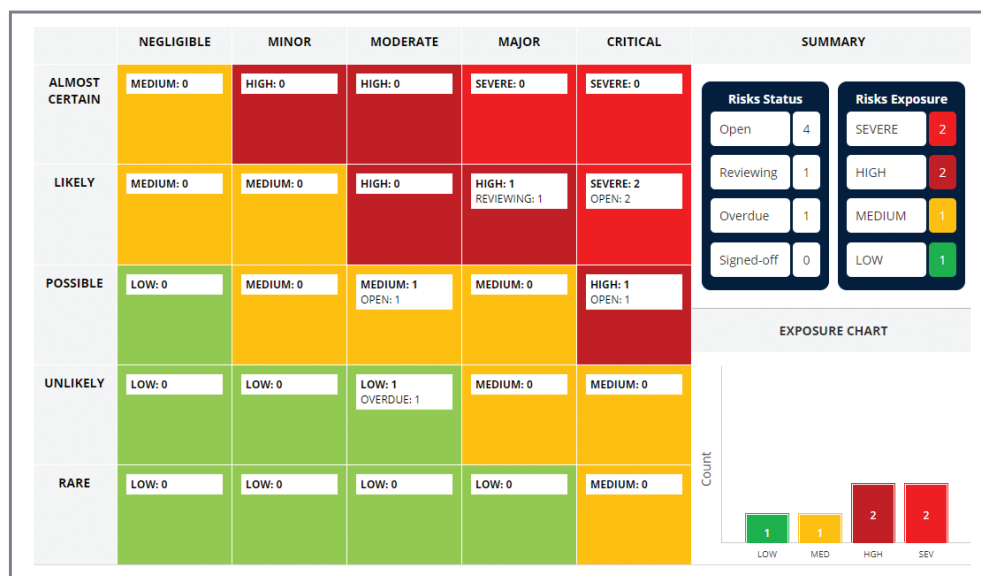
|  | NEGLIGIBLE | MINOR | MODERATE | MAJOR | CRITICAL |
|---|---|---|---|---|---|
| ALMOST CERTAIN | MEDIUM: 0 | HIGH: 0 | HIGH: 0 | SEVERE: 0 | SEVERE: 0 |
| LIKELY | MEDIUM: 0 | MEDIUM: 0 | HIGH: 0 | HIGH: 1 REVIEWING: 1 | SEVERE: 2 OPEN: 2 |
| POSSIBLE | LOW: 0 | MEDIUM: 0 | MEDIUM: 1 OPEN: 1 | MEDIUM: 0 | HIGH: 1 OPEN: 1 |
| UNLIKELY | LOW: 0 | LOW: 0 | LOW: 1 OVERDUE: 1 | MEDIUM: 0 | MEDIUM: 0 |
| RARE | LOW: 0 | LOW: 0 | LOW: 0 | LOW: 0 | MEDIUM: 0 |

SUMMARY

Risks Status

| Open | 4 |
|---|---|
| Reviewing | 1 |
| Overdue | 1 |
| Signed-off | 0 |

Risks Exposure

| SEVERE | 2 |
|---|---|
| HIGH | 2 |
| MEDIUM | 1 |
| LOW | 1 |

EXPOSURE CHART

Count

1 1 2 2

LOW MED HGH SEV